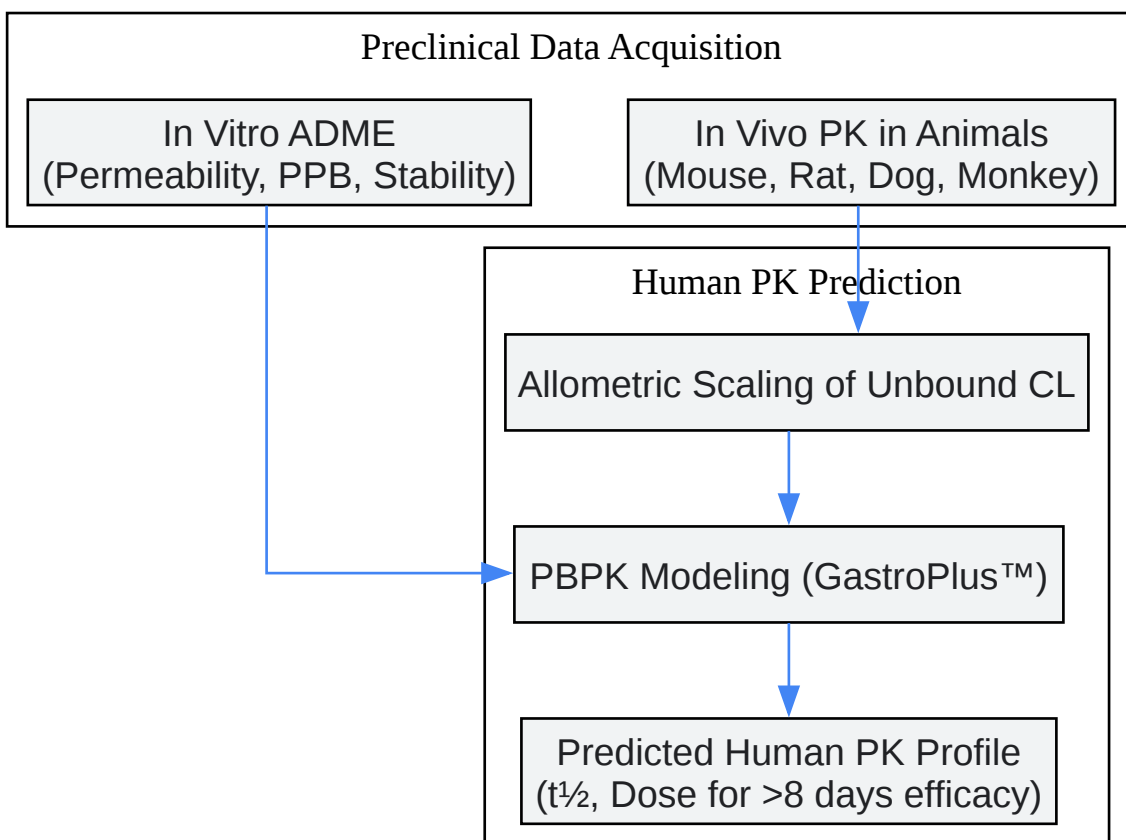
Preclinical Data Acquisition

In Vitro ADME
(Permeability, PPB, Stability)

In Vivo PK in Animals
(Mouse, Rat, Dog, Monkey)

Human PK Prediction

Allometric Scaling of Unbound CL

PBPK Modeling (GastroPlus™)

Predicted Human PK Profile
(t½, Dose for >8 days efficacy)